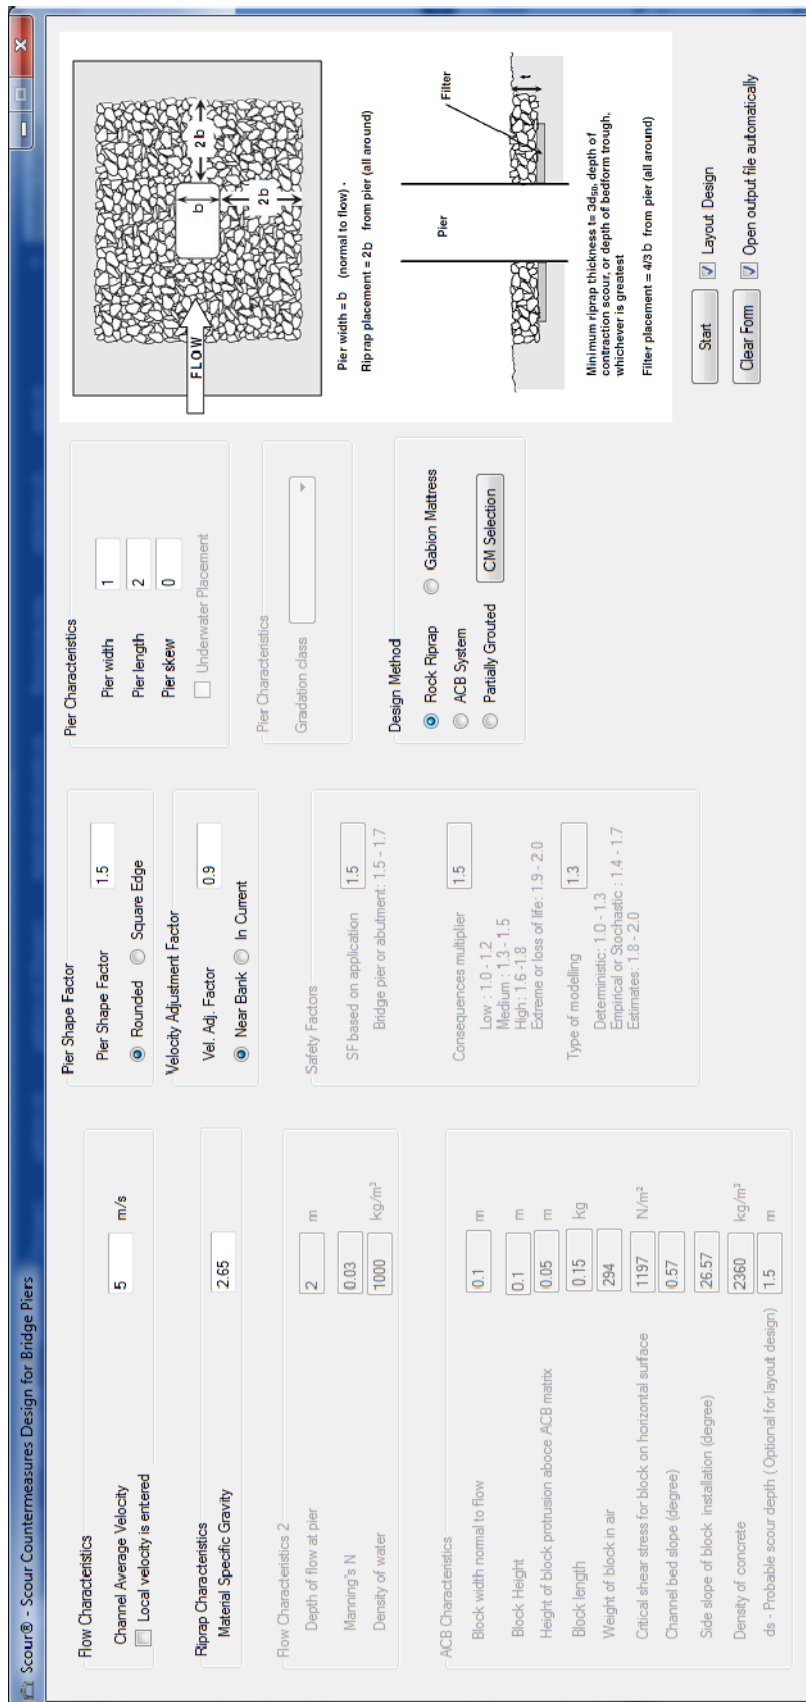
Scour® - Scour Countermeasures Design for Bridge Piers

Flow Characteristics
Channel Average Velocity 5 m/s
Local velocity is entered

Riprap Characteristics
Material Specific Gravity 2.65

Flow Characteristics 2
Depth of flow at pier 2 m
Manning's N 0.03
Density of water 1000 kg/m³

ACB Characteristics
Block width normal to flow 0.1 m
Block Height 0.1 m
Height of block protrusion aboce ACB matrix 0.05 m
Block length 0.15 kg
Weight of block in air 294
Critical shear stress for block on horizontal surface 1197 N/m²
Channel bed slope (degree) 0.57
Side slope of block installation (degree) 26.57
Density of concrete 2360 kg/m³
ds - Probable scour depth ( Optional for layout design) 1.5 m

Pier Shape Factor
Pier Shape Factor 1.5
Rounded Square Edge

Velocity Adjustment Factor
Vel. Adj. Factor 0.9
Near Bank In Current

Safety Factors
SF based on application 1.5
Bridge pier or abutment: 1.5 - 1.7
Consequences multiplier 1.5
Low : 1.0 - 1.2
Medium : 1.3 - 1.5
High : 1.6 -1.8
Extreme or loss of life: 1.9 - 2.0
Type of modelling 1.3
Deterministic: 1.0 - 1.3
Empirical or Stochastic : 1.4 - 1.7
Estimates: 1.8 - 2.0

Pier Characteristics
Pier width 1
Pier length 2
Pier skew 0
Underwater Placement

Pier Characteristics
Gradation class

Design Method
Rock Riprap
Gabion Mattress
ACB System
Partially Grouted
CM Selection

FLOW
b
2b
2b
Pier width = b (normal to flow) -
Rip rap placement = 2b from pier (all around)
Pier
Filter
t
Minimum riprap thickness t= $3d_{50}$, depth of contraction scour, or depth of bedform trough, whichever is greatest
Filter placement = 4/3 b from pier (all around)

Start
Layout Design
Clear Form
Open output file automatically